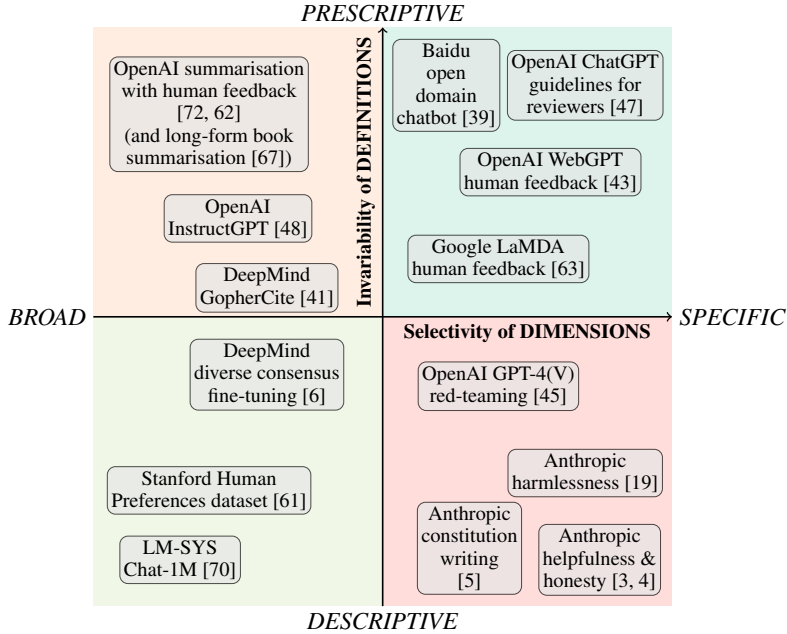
PRESCRIPTIVE

Invariability of DEFINITIONS

OpenAI summarisation with human feedback [72, 62] (and long-form book summarisation [67])

OpenAI InstructGPT [48]

DeepMind GopherCite [41]

Baidu open domain chatbot [39]

OpenAI ChatGPT guidelines for reviewers [47]

OpenAI WebGPT human feedback [43]

Google LaMDA human feedback [63]

BROAD

SPECIFIC

Selectivity of DIMENSIONS

DeepMind diverse consensus fine-tuning [6]

Stanford Human Preferences dataset [61]

LM-SYS Chat-1M [70]

OpenAI GPT-4(V) red-teaming [45]

Anthropic harmlessness [19]

Anthropic constitution writing [5]

Anthropic helpfulness & honesty [3, 4]

DESCRIPTIVE